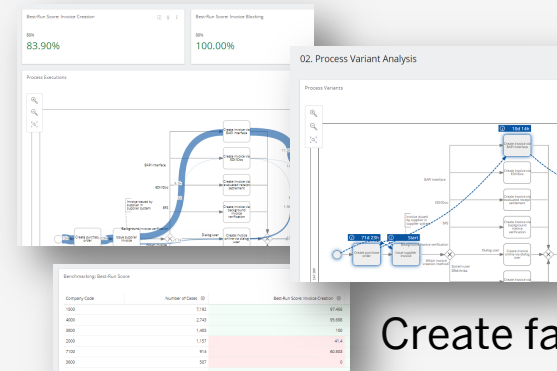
Best-Run Score: Invoice Creation

Best-Run Score: Invoice Blocking

88%

83.90%

88%

100.00%

Process Executions

SAP Interface

Create invoice via SAP interface

Create invoice via EDI/IDoc

Invoice caused by supplier in supplier system

Create invoice via evaluated receipt settlement

Create invoice via background invoice verification

Create purchase order

Issue supplier invoice

Create invoice online via dialog user

Dialog user

Background invoice verification

02. Process Variant Analysis

Process Variants

10d 14h

71d 23h

Start

Create purchase order

Issue supplier invoice

Create invoice via SAP interface

Create invoice via EDI/IDoc

Invoice caused by supplier in supplier system

Create invoice via evaluated receipt settlement

Create invoice via background invoice verification

Create invoice online via dialog user

Create invoice via

SAP interface

Dialog user

Benchmarking: Best-Run Score

| Company Code | Number of Cases | Best-Run Score: Invoice Creation |
|---|---|---|
| 1500 | 7,152 | 97.488 |
| 4000 | 2,745 | 95.556 |
| 3500 | 1,465 | 100 |
| 2000 | 1,157 | 41.4 |
| 7100 | 914 | 60.503 |
| 3600 | 557 | 0 |

Create fa